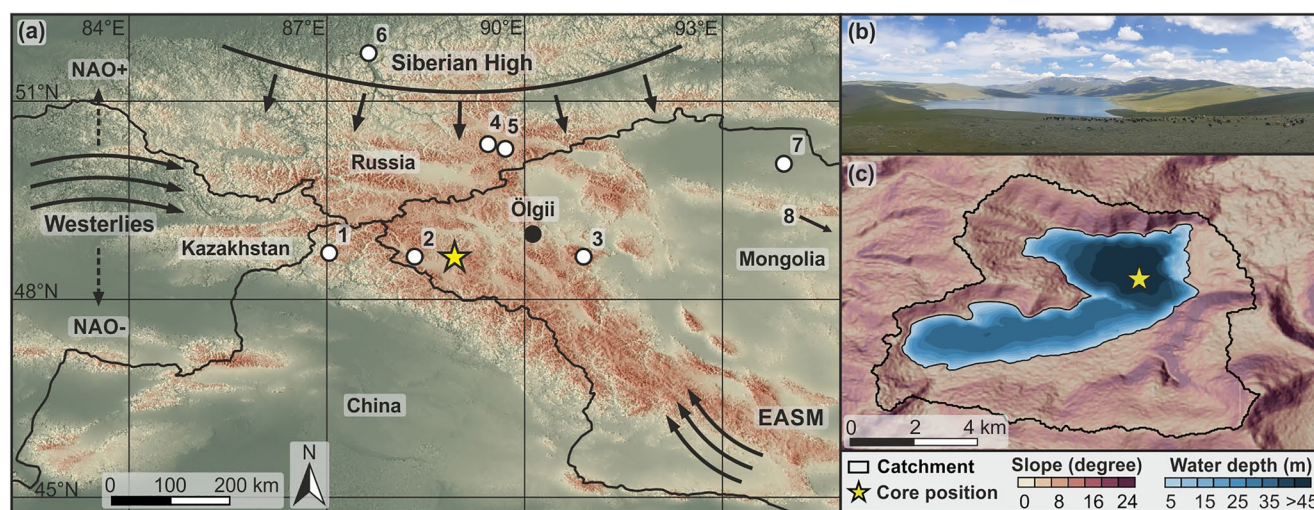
(a)
84°E
87°E
90°E
93°E
6
Siberian High
NAO+
51°N
4
5
7
Russia
Westerlies
Ölgii
8
Kazakhstan
1
2
3
Mongolia
48°N
NAO-
China
EASM
45°N
0 100 200 km
N
(b)
(c)
0 2 4 km
Catchment
Core position
Slope (degree)
0 8 16 24
Water depth (m)
5 15 25 35 >45